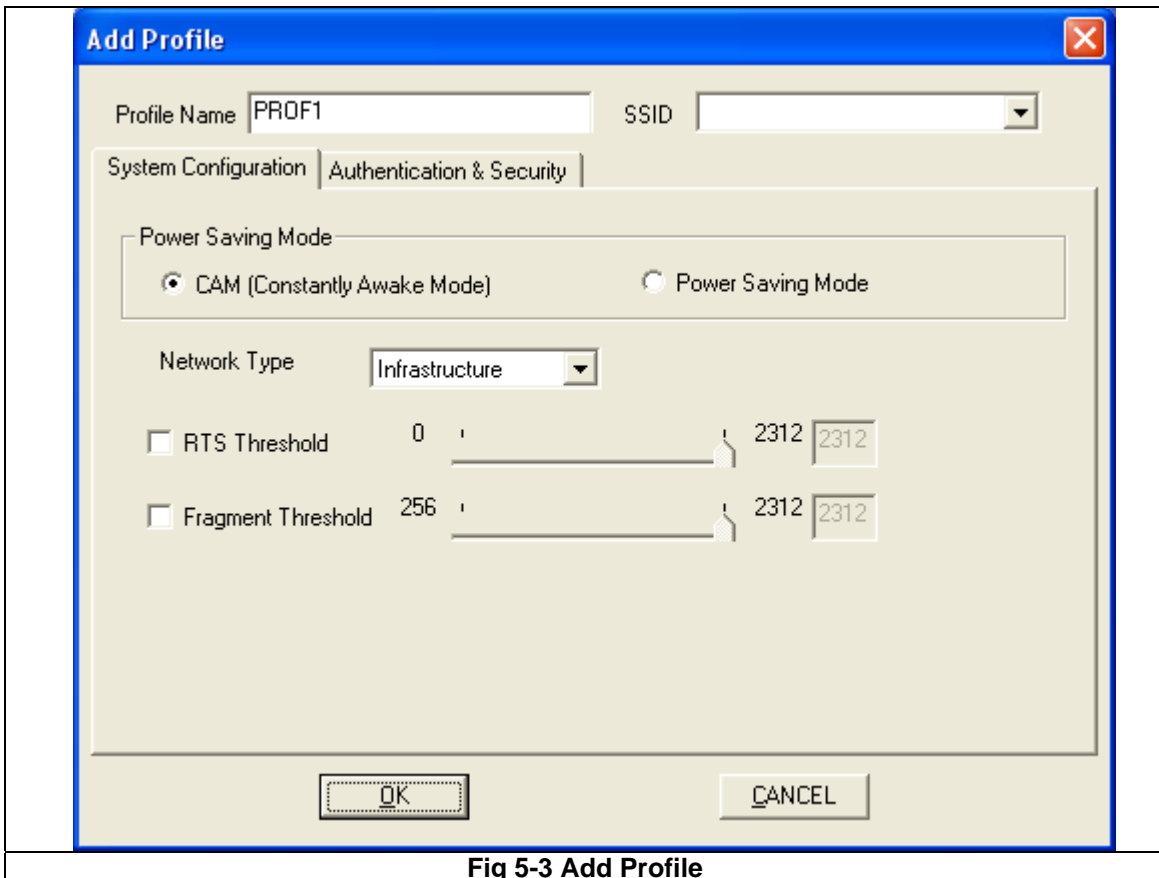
Add Profile

Profile Name PROF1

SSID

System Configuration

Authentication & Security

Power Saving Mode

CAM (Constantly Awake Mode)

Power Saving Mode

Network Type Infrastructure

RTS Threshold 0 2312 2312

Fragment Threshold 256 2312 2312

OK

CANCEL

Fig 5-3 Add Profile